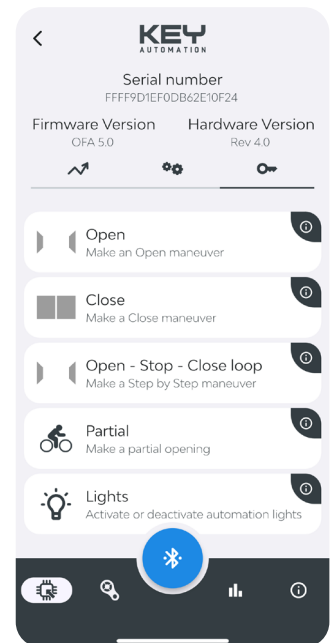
KEY
AUTOMATION

Serial number
FFFF9D1EF0DB62E10F24

Firmware Version
OFA 5.0

Hardware Version
Rev 4.0

Open
Make an Open maneuver

Close
Make a Close maneuver

Open - Stop - Close loop
Make a Step by Step maneuver

Partial
Make a partial opening

Lights
Activate or deactivate automation lights